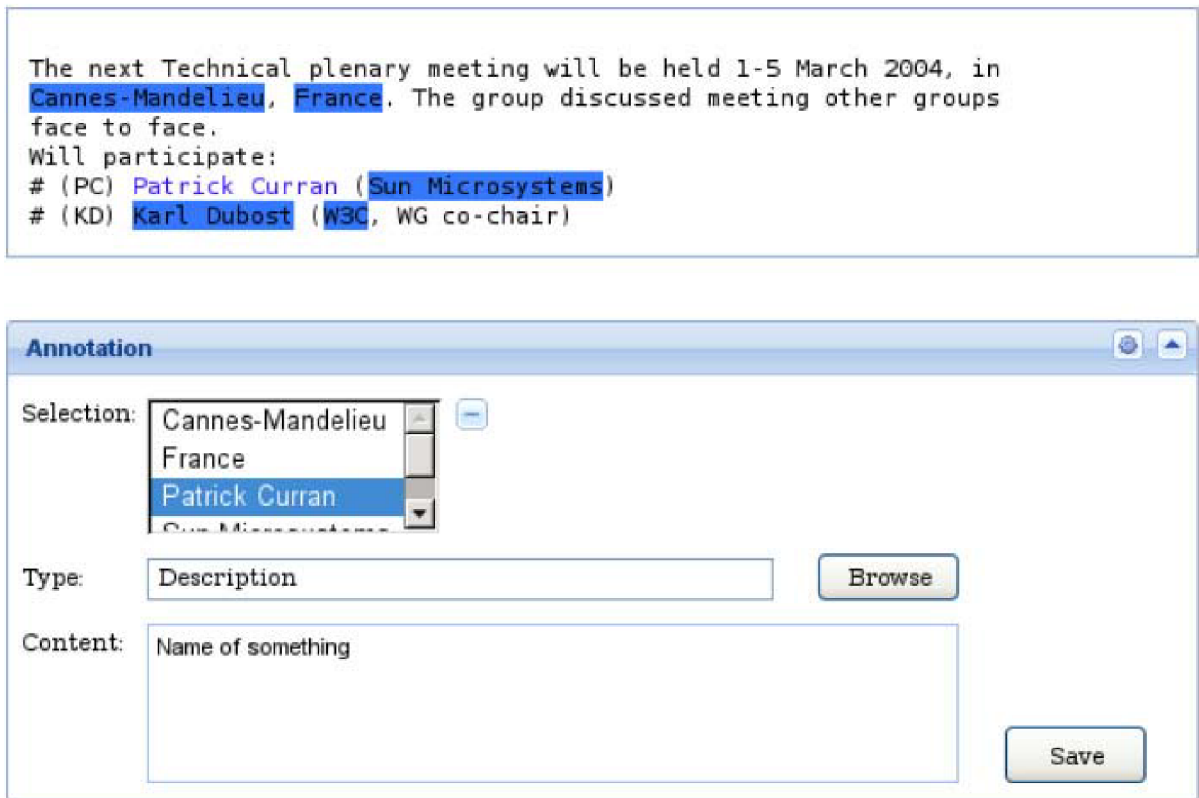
The next Technical plenary meeting will be held 1-5 March 2004, in Cannes-Mandelieu, France. The group discussed meeting other groups face to face.
Will participate:
# (PC) Patrick Curran (Sun Microsystems)
# (KD) Karl Dubost (W3C, WG co-chair)

Annotation

Selection:
Cannes-Mandelieu
France
Patrick Curran
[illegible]

Type: Description
Browse

Content: Name of something

Save